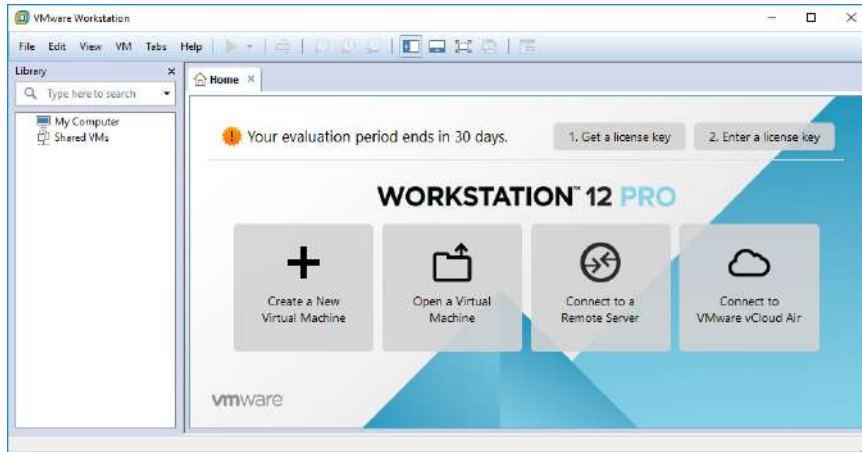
VMware Workstation

File Edit View VM Tabs Help

Library

Type here to search

My Computer
Shared VMs

Home

Your evaluation period ends in 30 days.

1. Get a license key

2. Enter a license key

WORKSTATION™ 12 PRO

Create a New Virtual Machine

Open a Virtual Machine

Connect to a Remote Server

Connect to VMware vCloud Air

vmware